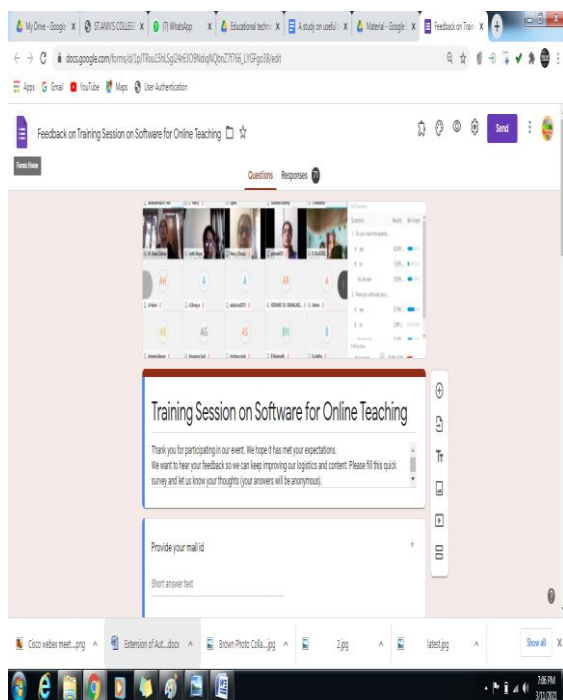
My Drive - Google | ST.ANN'S COLLEGE | (7) WhatsApp | Educational techn | A study on useful | Material - Google | Feedback on Train

docs.google.com/forms/d/1pJTRou15hLSgG24r6OO9NdiqNQbnZ7R766_LYGFgo38/edit

Apps Gmail YouTube Maps User Authentication

Feedback on Training Session on Software for Online Teaching

Send

Questions Responses 71

AH A A AK A

AG AS BN B

Training Session on Software for Online Teaching

Thank you for participating in our event. We hope it has met your expectations.
We want to hear your feedback so we can keep improving our logistics and content. Please fill this quick survey and let us know your thoughts (your answers will be anonymous).

Provide your mail id

Short answer text

Cisco webex meet....png | Extension of Aut....docx | Brown Photo Colla....jpg | 2.jpg | latest.jpg | Show all

7:06 PM
3/11/2020